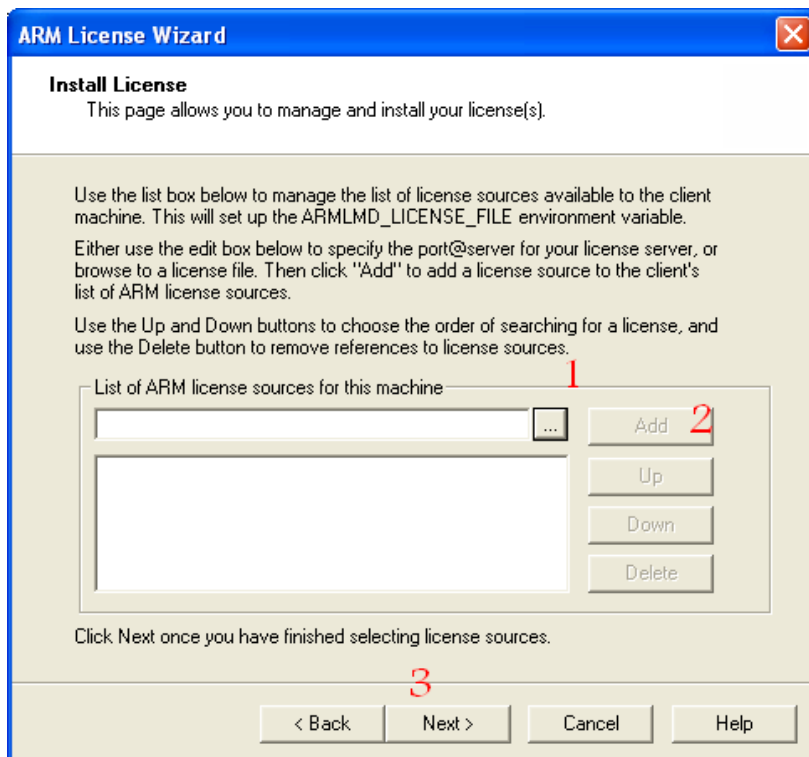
ARM License Wizard

Install License
This page allows you to manage and install your license(s).

Use the list box below to manage the list of license sources available to the client machine. This will set up the ARMLMD_LICENSE_FILE environment variable.

Either use the edit box below to specify the port@server for your license server, or browse to a license file. Then click "Add" to add a license source to the client's list of ARM license sources.

Use the Up and Down buttons to choose the order of searching for a license, and use the Delete button to remove references to license sources.

List of ARM license sources for this machine

1

...

Add

2

Up

Down

Delete

Click Next once you have finished selecting license sources.

3

< Back

Next >

Cancel

Help